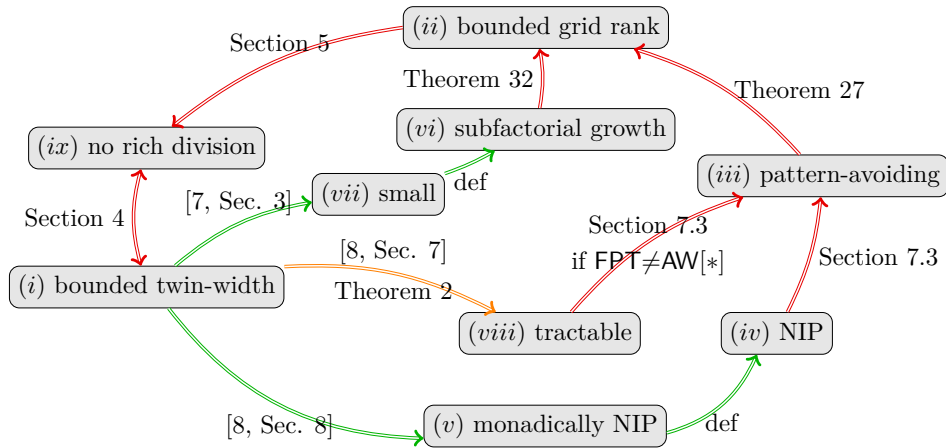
$(ii)$ bounded grid rank

Section 5

Theorem 32

Theorem 27

$(vi)$ subfactorial growth

$(ix)$ no rich division

$(iii)$ pattern-avoiding

[7, Sec. 3]

$(vii)$ small

def

Section 4

Section 7.3

if FPT$\neq$AW[$*$]

[8, Sec. 7]

$(i)$ bounded twin-width

Theorem 2

Section 7.3

$(viii)$ tractable

$(iv)$ NIP

[8, Sec. 8]

$(v)$ monadically NIP

def